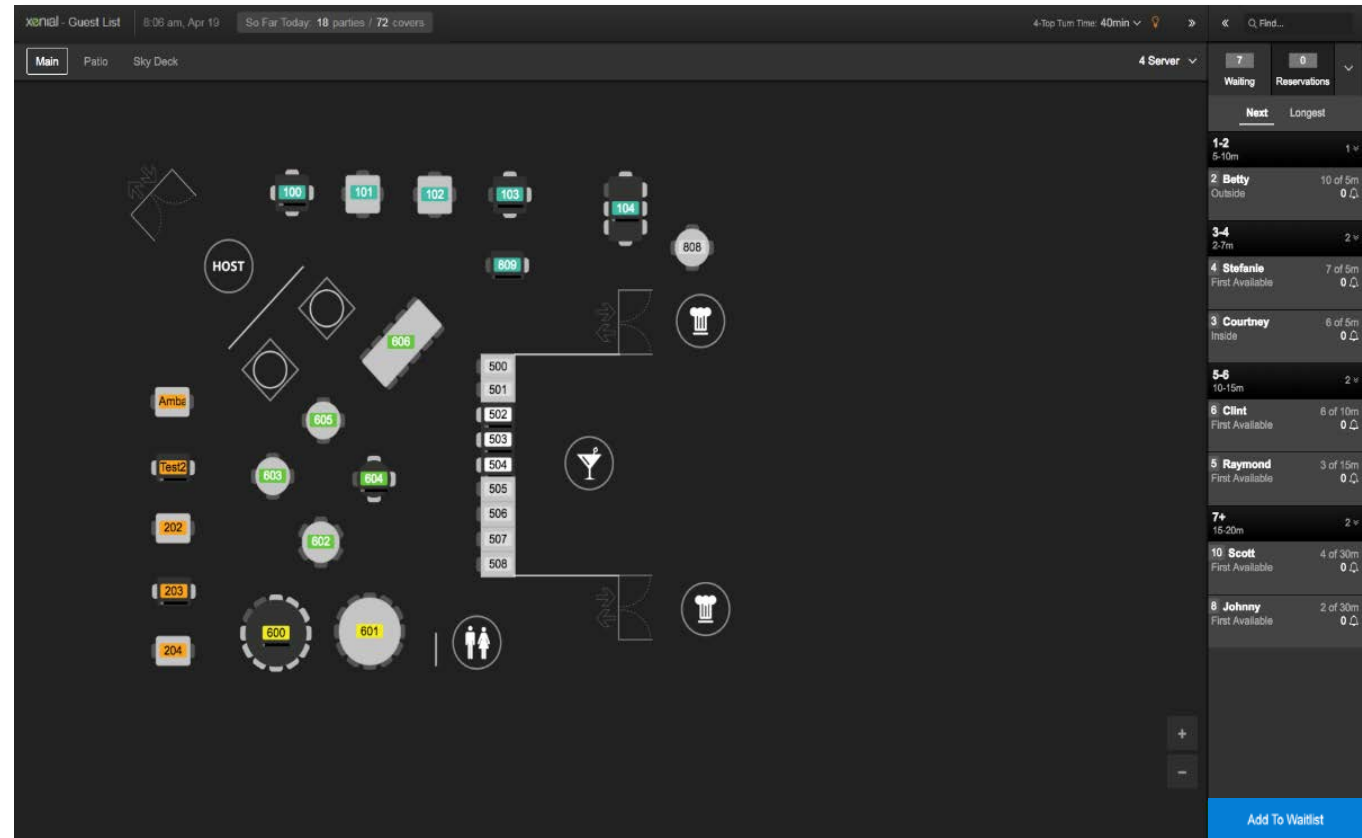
xenial - Guest List | 8:06 am, Apr 19 | So Far Today: 18 parties / 72 covers

4-Top Turn Time: 40min ∨ »

« Q Find...

Main Patio Sky Deck

4 Server ∨

7 Waiting 0 Reservations

Next Longest

100 101 102 103 104
808
809
HOST
606
500
501
502
503
504
505
506
507
508
Amba
605
Test2
603
604
202
602
203
600
601
204

1-2
5-10m
1

2 Betty
Outside
10 of 5m
0

3-4
2-7m
2

4 Stefanie
First Available
7 of 5m
0

3 Courtney
Inside
6 of 5m
0

5-6
10-15m
2

6 Clint
First Available
6 of 10m
0

5 Raymond
First Available
3 of 15m
0

7+
15-20m
2

10 Scott
First Available
4 of 30m
0

8 Johnny
First Available
2 of 30m
0

+
−

Add To Waitlist